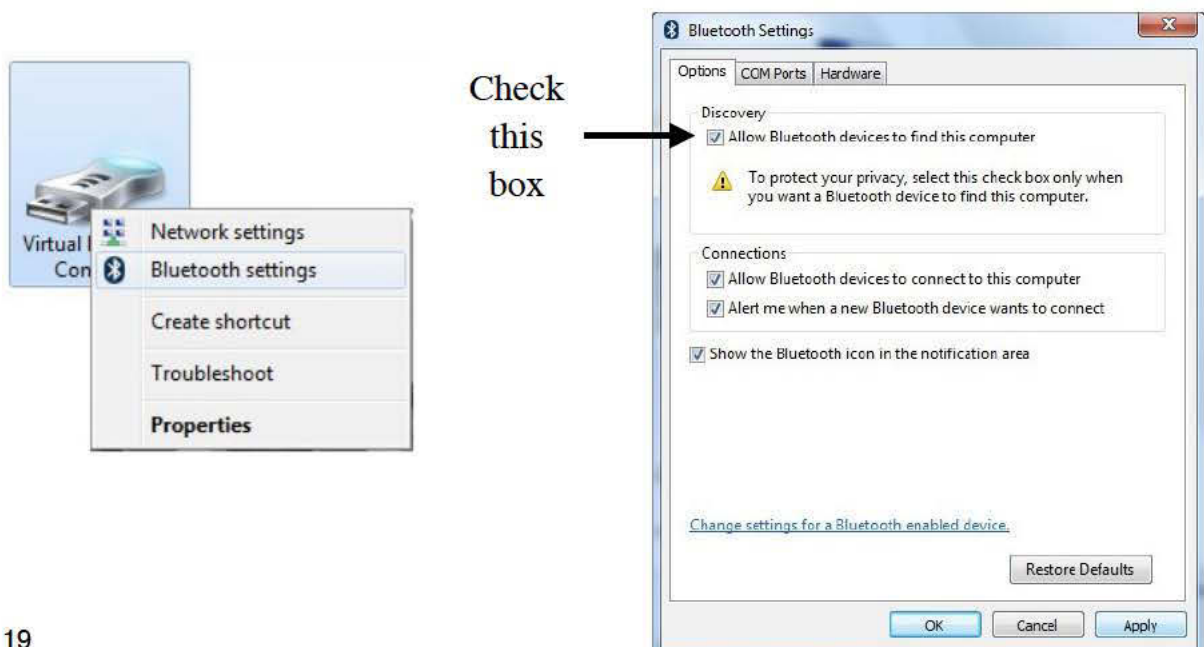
Virtual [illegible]
Con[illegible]

Network settings
Bluetooth settings
Create shortcut
Troubleshoot
**Properties**

Check this box

Bluetooth Settings

Options | COM Ports | Hardware

Discovery
Allow Bluetooth devices to find this computer
To protect your privacy, select this check box only when you want a Bluetooth device to find this computer.

Connections
Allow Bluetooth devices to connect to this computer
Alert me when a new Bluetooth device wants to connect

Show the Bluetooth icon in the notification area

Change settings for a Bluetooth enabled device.

Restore Defaults

OK | Cancel | Apply

19